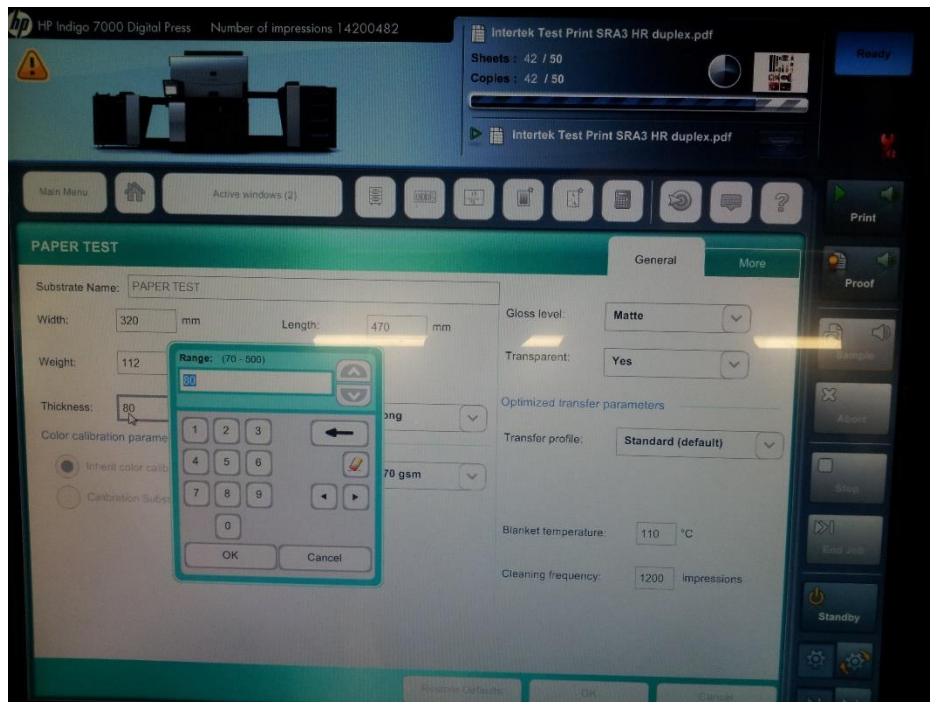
hp HP Indigo 7000 Digital Press Number of impressions 14200482

Intertek Test Print SRA3 HR duplex.pdf
Sheets : 42 / 50
Copies : 42 / 50

Intertek Test Print SRA3 HR duplex.pdf

Ready

Main Menu
Active windows (2)

Print

PAPER TEST

General
More

Proof

Substrate Name: PAPER TEST

Width: 320 mm
Length: 470 mm

Weight: 112

Thickness: 80

Color calibration parame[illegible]

Inherit color calib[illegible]

Calibration Subst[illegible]

Range: (70 - 500)

80

1 2 3
4 5 6
7 8 9
0

OK Cancel

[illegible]ong

70 gsm

Gloss level: Matte

Transparent: Yes

Optimized transfer parameters

Transfer profile: Standard (default)

Blanket temperature: 110 °C

Cleaning frequency: 1200 impressions

Sample

Abort

Stop

End Job

Standby

Restore Defaults
OK
Cancel